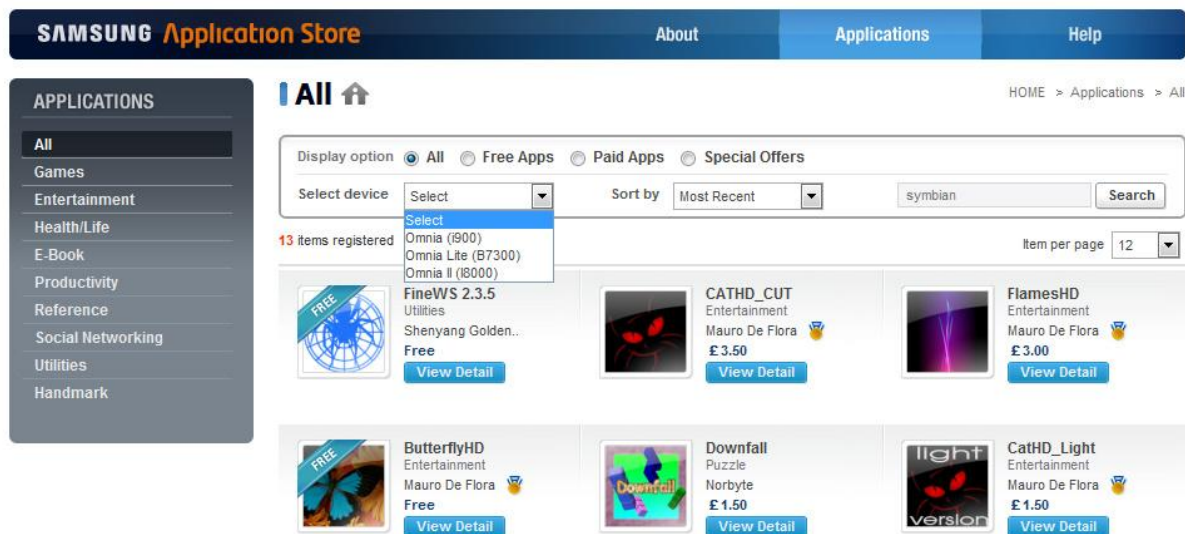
SAMSUNG Application Store

About Applications Help

APPLICATIONS

All
Games
Entertainment
Health/Life
E-Book
Productivity
Reference
Social Networking
Utilities
Handmark

All

HOME > Applications > All

Display option All Free Apps Paid Apps Special Offers

Select device Select Sort by Most Recent symbian Search

Select
Omnia (i900)
Omnia Lite (B7300)
Omnia II (I8000)

13 items registered

Item per page 12

FREE
FineWS 2.3.5
Utilities
Shenyang Golden..
Free
View Detail

CATHD_CUT
Entertainment
Mauro De Flora
£3.50
View Detail

FlamesHD
Entertainment
Mauro De Flora
£3.00
View Detail

FREE
ButterflyHD
Entertainment
Mauro De Flora
Free
View Detail

Downfall
Downfall
Puzzle
Norbyte
£1.50
View Detail

light version
CatHD_Light
Entertainment
Mauro De Flora
£1.50
View Detail